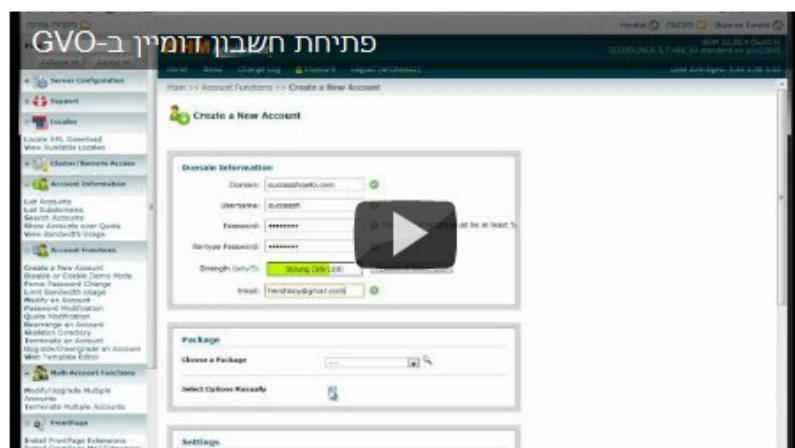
פתיחת חשבון דומיין ב-GVO

Server Configuration
Support
Locales
Locale XML Download
View Available Locales
Cluster/Remote Access
Account Information
List Accounts
List Subdomains
Search Accounts
Show Accounts over Quota
View Bandwidth Usage
Account Functions
Create a New Account
Disable or Enable Demo Mode
Force Password Change
Limit Bandwidth Usage
Modify an Account
Password Modification
Quota Modification
Rearrange an Account
Skeleton Directory
Terminate an Account
Upgrade/Downgrade an Account
Web Template Editor
Multi Account Functions
Modify/Upgrade Multiple Accounts
Terminate Multiple Accounts
FrontPage
Install FrontPage Extensions

Home News Change Log Feedback Logout

Main >> Account Functions >> Create a New Account

Create a New Account

Domain Information
Domain: successhosts.com
Username: success
Password: ••••••••••
Re-type Password: ••••••••••
Strength (why?): Strong (86/100)
Email: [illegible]@gmail.com

Package
Choose a Package
Select Options Manually

Settings